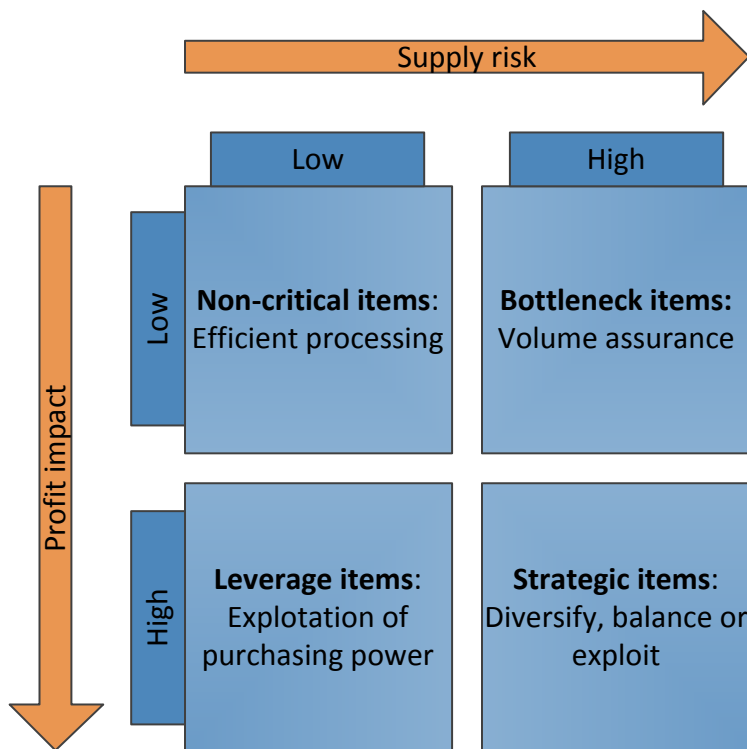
Supply risk

Low

High

Profit impact

Low

**Non-critical items**: Efficient processing

**Bottleneck items:** Volume assurance

High

**Leverage items**: Explotation of purchasing power

**Strategic items**: Diversify, balance or exploit